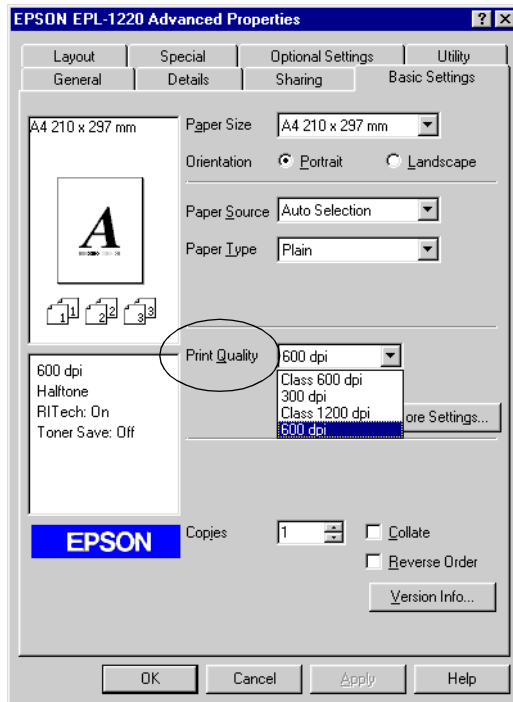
EPSON EPL-1220 Advanced Properties

? X

Layout | Special | Optional Settings | Utility
General | Details | Sharing | Basic Settings

A4 210 x 297 mm

A

1 2 3

Paper Size A4 210 x 297 mm

Orientation Portrait Landscape

Paper Source Auto Selection

Paper Type Plain

Print Quality 600 dpi

Class 600 dpi
300 dpi
Class 1200 dpi
600 dpi

ore Settings...

600 dpi
Halftone
RITech: On
Toner Save: Off

EPSON

Copies 1

Collate

Reverse Order

Version Info...

OK Cancel Apply Help